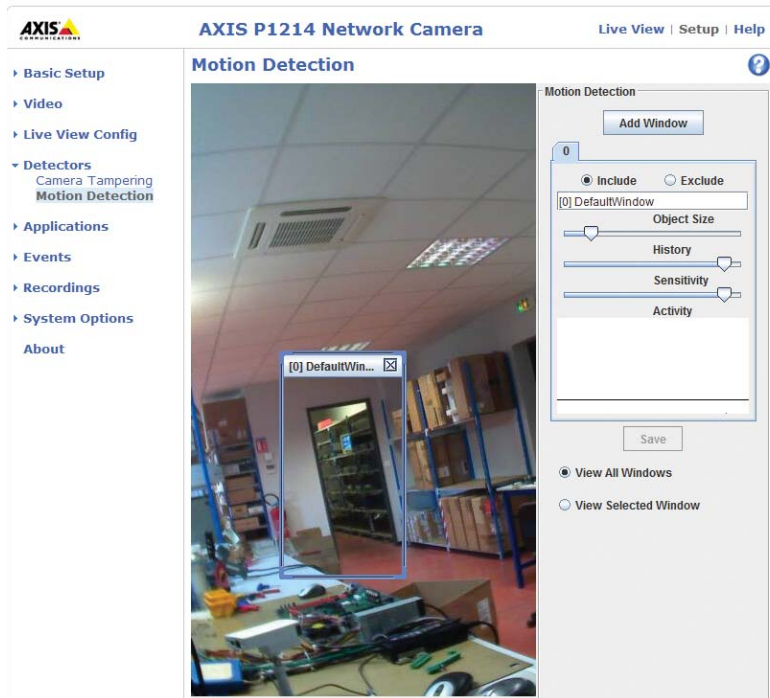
AXIS COMMUNICATIONS

AXIS P1214 Network Camera

Live View | Setup | Help

Basic Setup

Video

Live View Config

Detectors

Camera Tampering

Motion Detection

Applications

Events

Recordings

System Options

About

Motion Detection

?

[0] DefaultWin...

Motion Detection

Add Window

0

Include

Exclude

[0] DefaultWindow

Object Size

History

Sensitivity

Activity

Save

View All Windows

View Selected Window